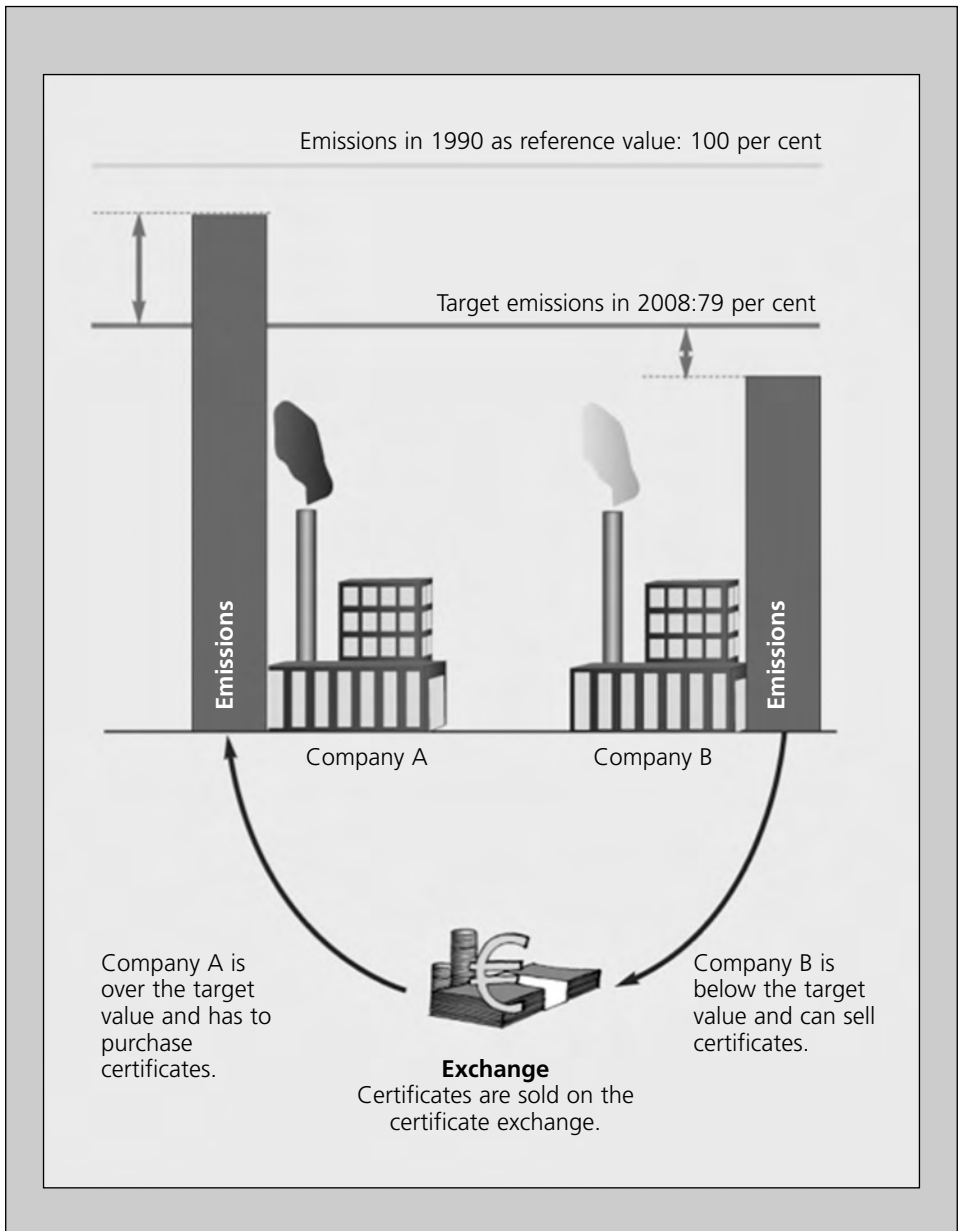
Emissions in 1990 as reference value: 100 per cent

Target emissions in 2008:79 per cent

Emissions

Emissions

Company A

Company B

Company A is over the target value and has to purchase certificates.

Company B is below the target value and can sell certificates.

**Exchange**
Certificates are sold on the certificate exchange.